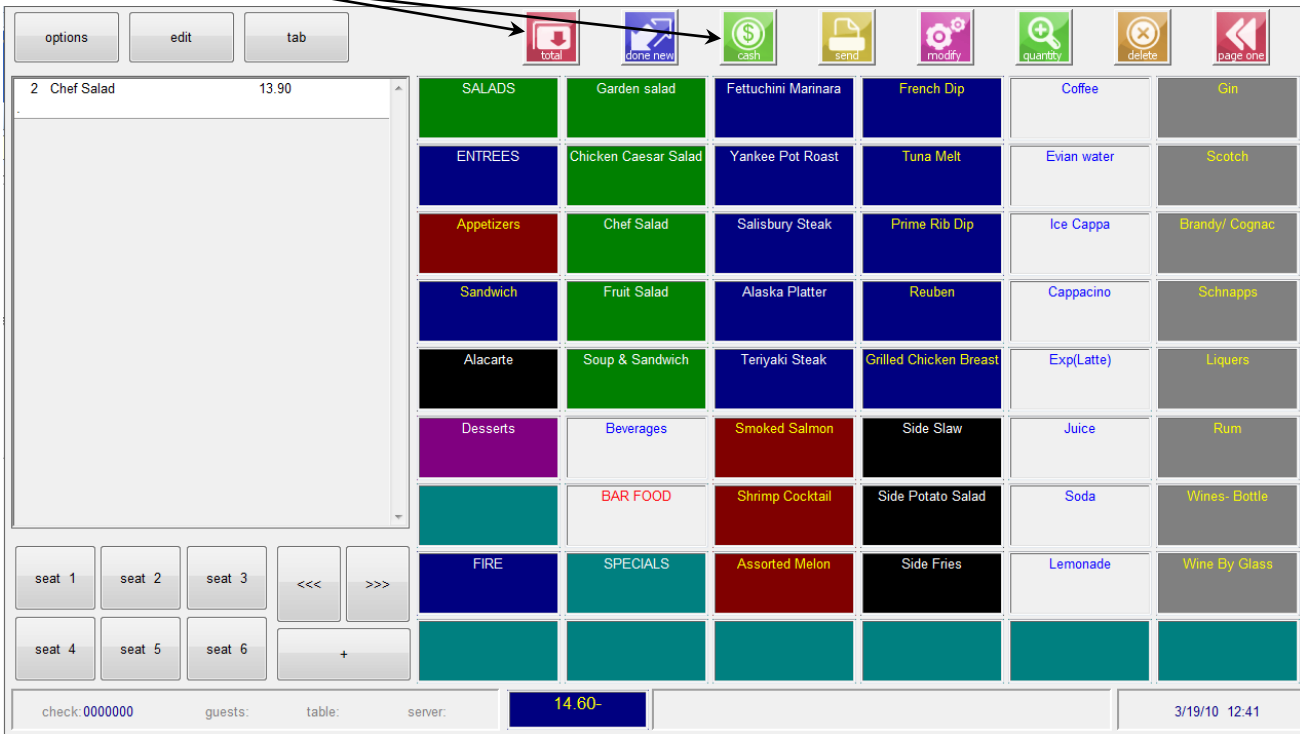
options
edit
tab
total
done new
cash
send
modify
quantity
delete
page one

2 Chef Salad 13.90

| SALADS | Garden salad | Fettuchini Marinara | French Dip | Coffee | Gin |
|---|---|---|---|---|---|
| ENTREES | Chicken Caesar Salad | Yankee Pot Roast | Tuna Melt | Evian water | Scotch |
| Appetizers | Chef Salad | Salisbury Steak | Prime Rib Dip | Ice Cappa | Brandy/ Cognac |
| Sandwich | Fruit Salad | Alaska Platter | Reuben | Cappacino | Schnapps |
| Alacarte | Soup & Sandwich | Teriyaki Steak | Grilled Chicken Breast | Exp(Latte) | Liquers |
| Desserts | Beverages | Smoked Salmon | Side Slaw | Juice | Rum |
| | BAR FOOD | Shrimp Cocktail | Side Potato Salad | Soda | Wines- Bottle |
| FIRE | SPECIALS | Assorted Melon | Side Fries | Lemonade | Wine By Glass |

seat 1
seat 2
seat 3
<<<
>>>
seat 4
seat 5
seat 6
+

check: 0000000
guests:
table:
server:
14.60-
3/19/10 12:41